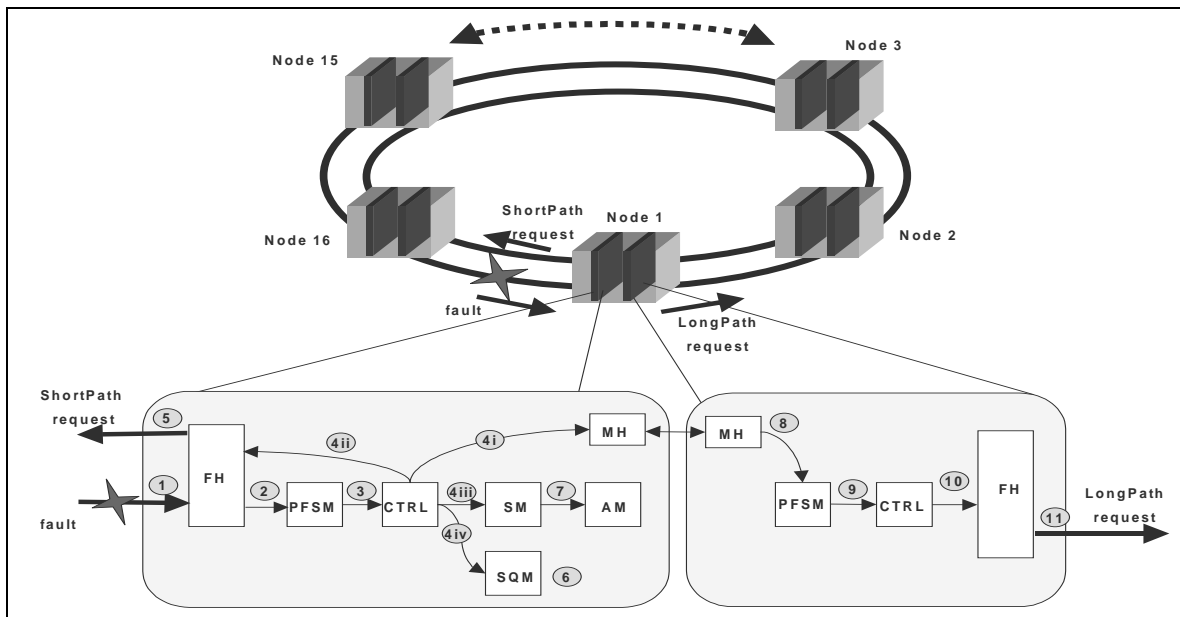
Node 15

Node 3

Node 16

ShortPath request

Node 1

Node 2

fault

LongPath request

ShortPath request

5

4ii

4i

MH

MH

8

1

FH

2

PFSM

3

CTRL

4iii

SM

7

AM

PFSM

9

CTRL

10

FH

11

LongPath request

fault

4iv

SQM

6